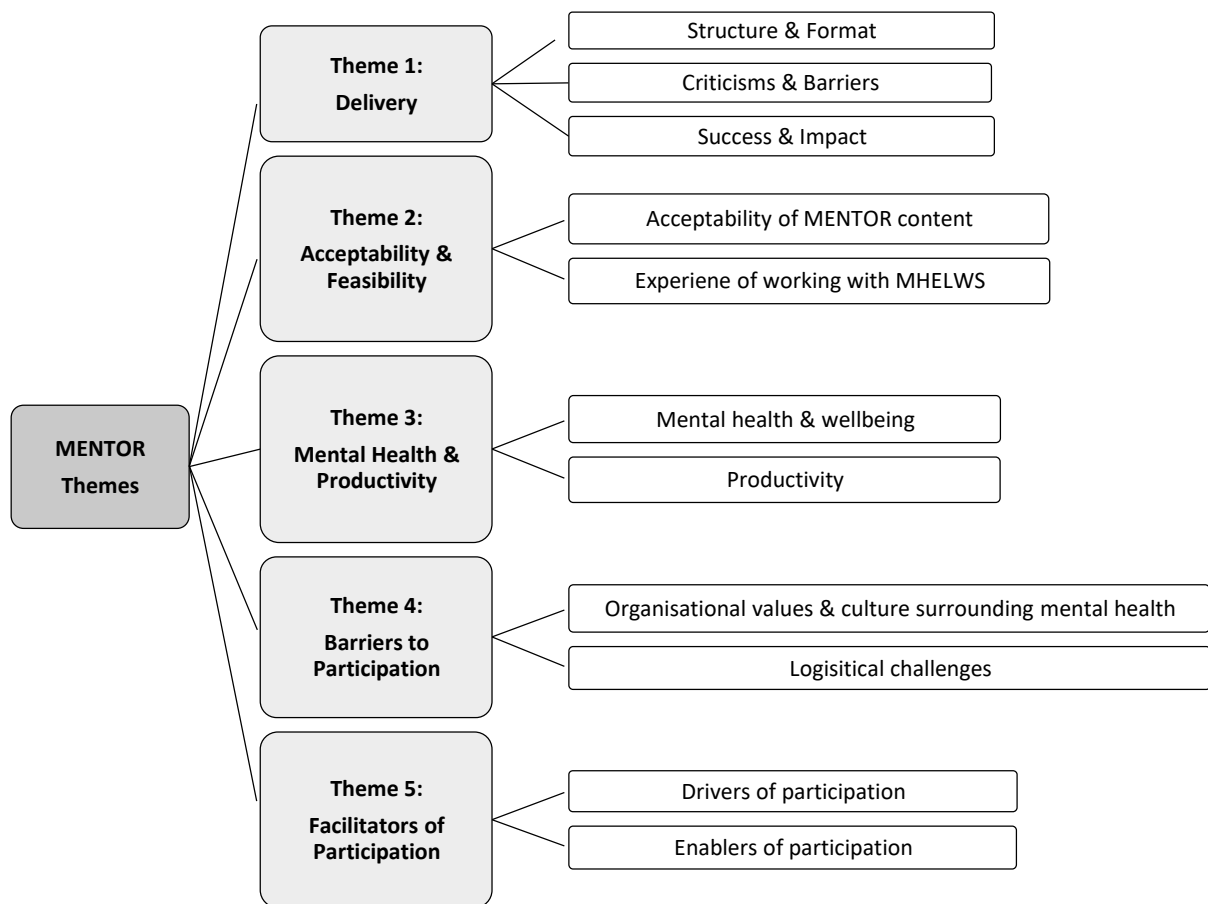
MENTOR Themes

Theme 1: Delivery

Structure & Format

Criticisms & Barriers

Success & Impact

Theme 2: Acceptability & Feasibility

Acceptability of MENTOR content

Experiene of working with MHELWS

Theme 3: Mental Health & Productivity

Mental health & wellbeing

Productivity

Theme 4: Barriers to Participation

Organisational values & culture surrounding mental health

Logisitical challenges

Theme 5: Facilitators of Participation

Drivers of participation

Enablers of participation